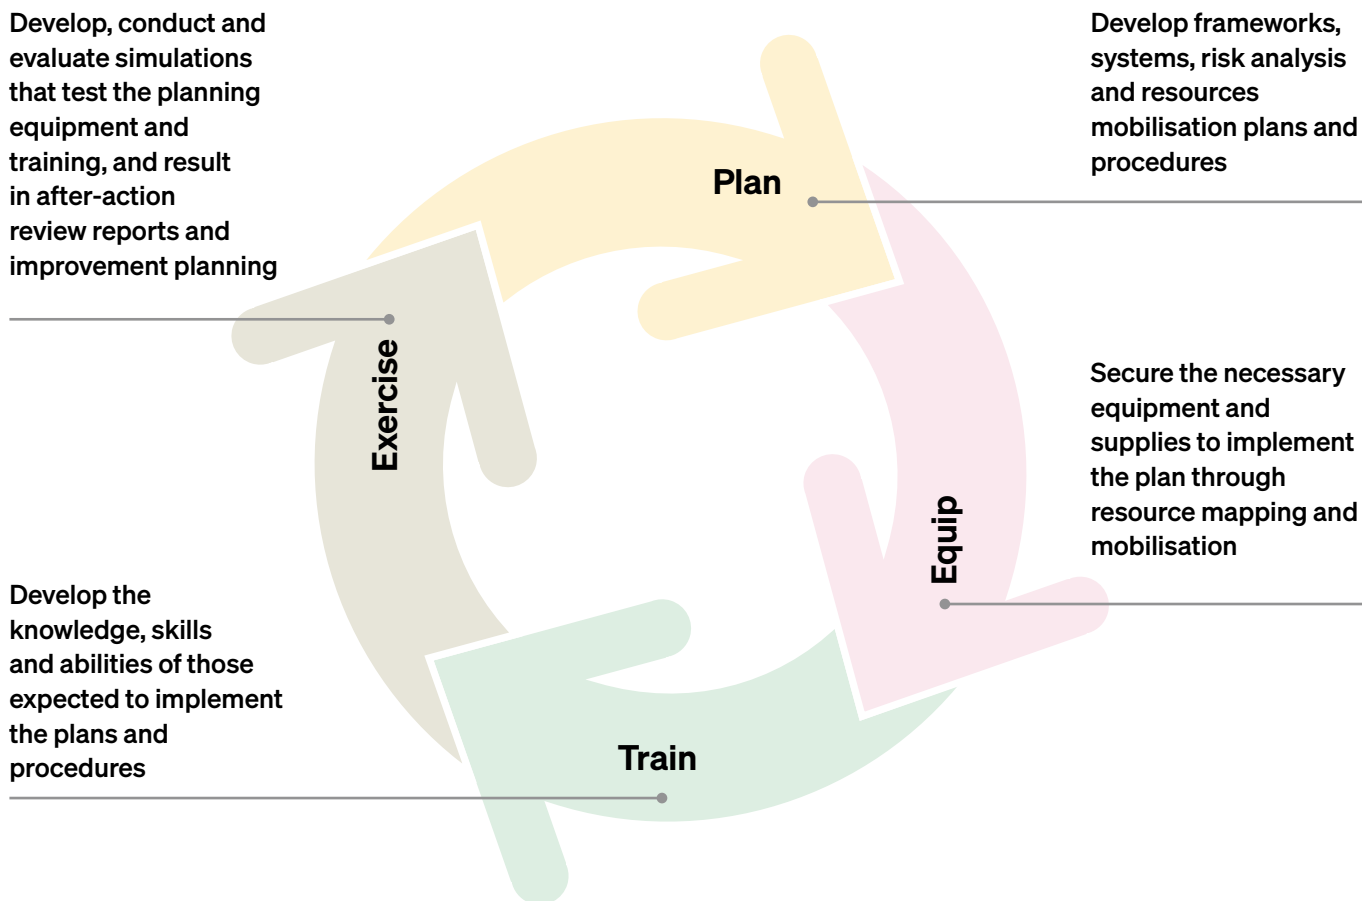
Develop, conduct and evaluate simulations that test the planning equipment and training, and result in after-action review reports and improvement planning

Develop frameworks, systems, risk analysis and resources mobilisation plans and procedures

Plan

Exercise

Equip

Train

Secure the necessary equipment and supplies to implement the plan through resource mapping and mobilisation

Develop the knowledge, skills and abilities of those expected to implement the plans and procedures